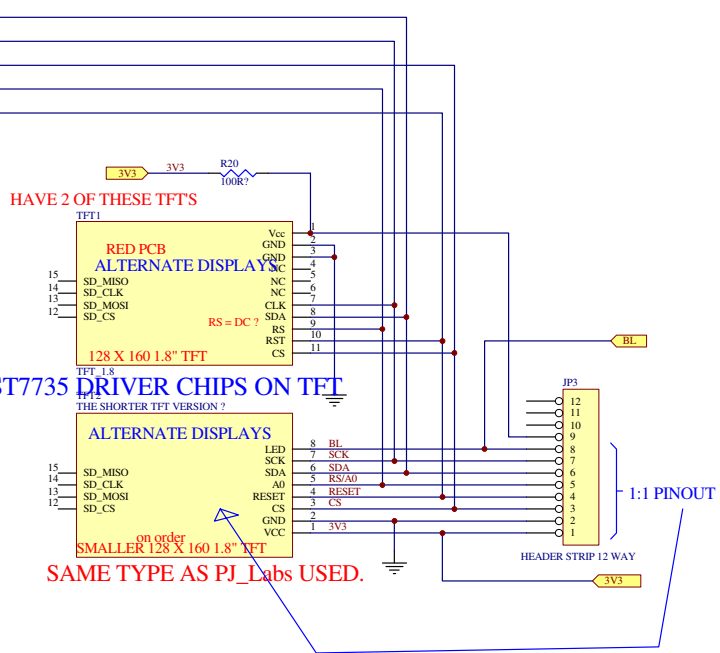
3V3
3V3
R20
100R?
HAVE 2 OF THESE TFT'S
TFT1
RED PCB
ALTERNATE DISPLAYS
Vcc 1
GND 2
GND 3
NC 4
NC 5
NC 6
CLK 7
SDA 8
RS 9
RST 10
CS 11
15 SD_MISO
14 SD_CLK
13 SD_MOSI
12 SD_CS
RS = DC ?
128 X 160 1.8" TFT
TFT_1.8
ST7735 DRIVER CHIPS ON TFT
TFT2
THE SHORTER TFT VERSION ?
BL
JP3
12
11
10
9
8
7
6
5
4
3
2
1
ALTERNATE DISPLAYS
LED 8 BL
SCK 7 SCK
SDA 6 SDA
A0 5 RS/A0
RESET 4 RESET
CS 3 CS
GND 2
VCC 1 3V3
15 SD_MISO
14 SD_CLK
13 SD_MOSI
12 SD_CS
1:1 PINOUT
on order
SMALLER 128 X 160 1.8" TFT
HEADER STRIP 12 WAY
SAME TYPE AS PJ_Labs USED.
3V3